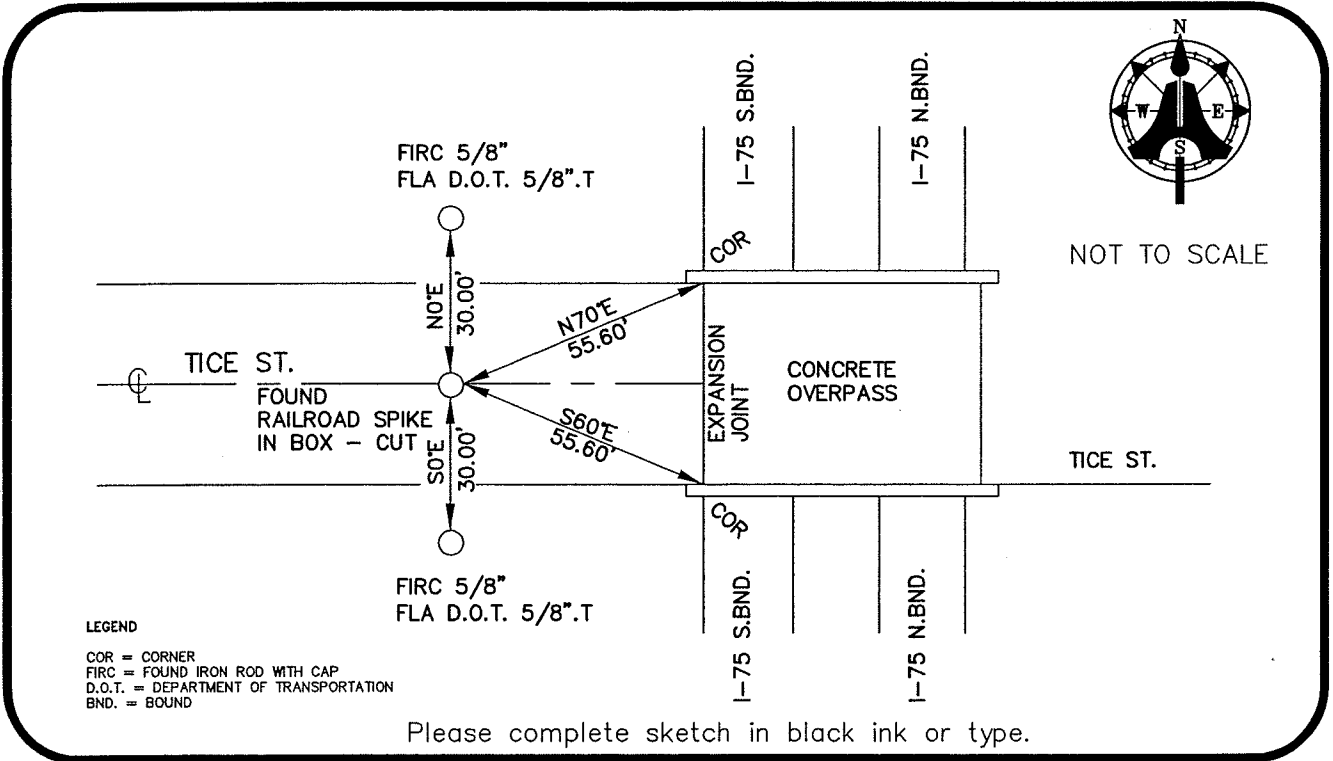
I-75 S.BND.

I-75 N.BND.

N

W

E

S

FIRC 5/8"
FLA D.O.T. 5/8".T

COR

NOT TO SCALE

N0°E
30.00'

N70°E
55.60'

TICE ST.

FOUND
RAILROAD SPIKE
IN BOX – CUT

EXPANSION
JOINT

CONCRETE
OVERPASS

S60°E
55.60'

S0°E
30.00'

TICE ST.

COR

FIRC 5/8"
FLA D.O.T. 5/8".T

I-75 S.BND.

I-75 N.BND.

LEGEND

COR = CORNER
FIRC = FOUND IRON ROD WITH CAP
D.O.T. = DEPARTMENT OF TRANSPORTATION
BND. = BOUND

Please complete sketch in black ink or type.